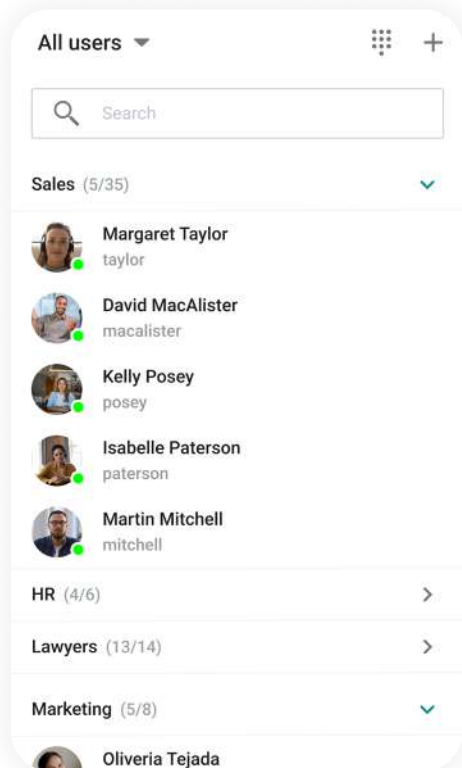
All users

Search

Sales (5/35)

Margaret Taylor
taylor

David MacAlister
macalister

Kelly Posey
posey

Isabelle Paterson
paterson

Martin Mitchell
mitchell

HR (4/6)

Lawyers (13/14)

Marketing (5/8)

Oliveria Tejada